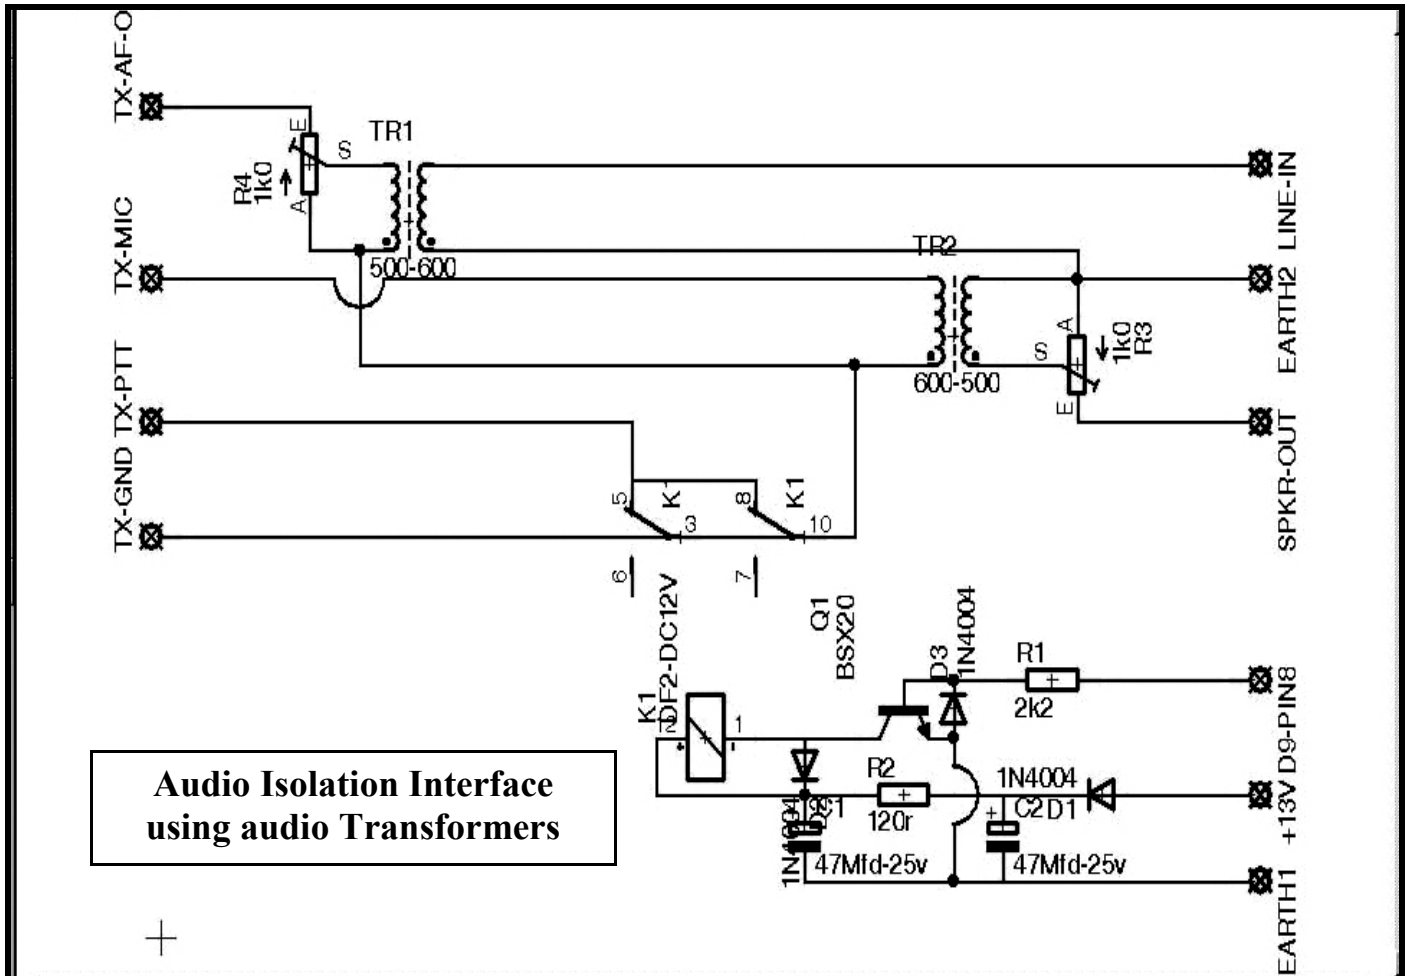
TX-AF-O
TX-MIC
TX-PTT
TX-GND

TR1
E
S
A
R4
1k0
500-600

TR2
600-500
A
S
E
1k0
R3

LINE-IN
EARTH2
SPKR-OUT

5
K1
3
8
K1
10
6
7

Q1
BSX20
D3
1N4004
R1
2k2
D9-PIN8

K1
DF2-DC12V
2
1

R2
120r
1N4004
D2
C1
47Mfd-25v
1N4004
C2
D1
47Mfd-25v
+13V
EARTH1

Audio Isolation Interface using audio Transformers